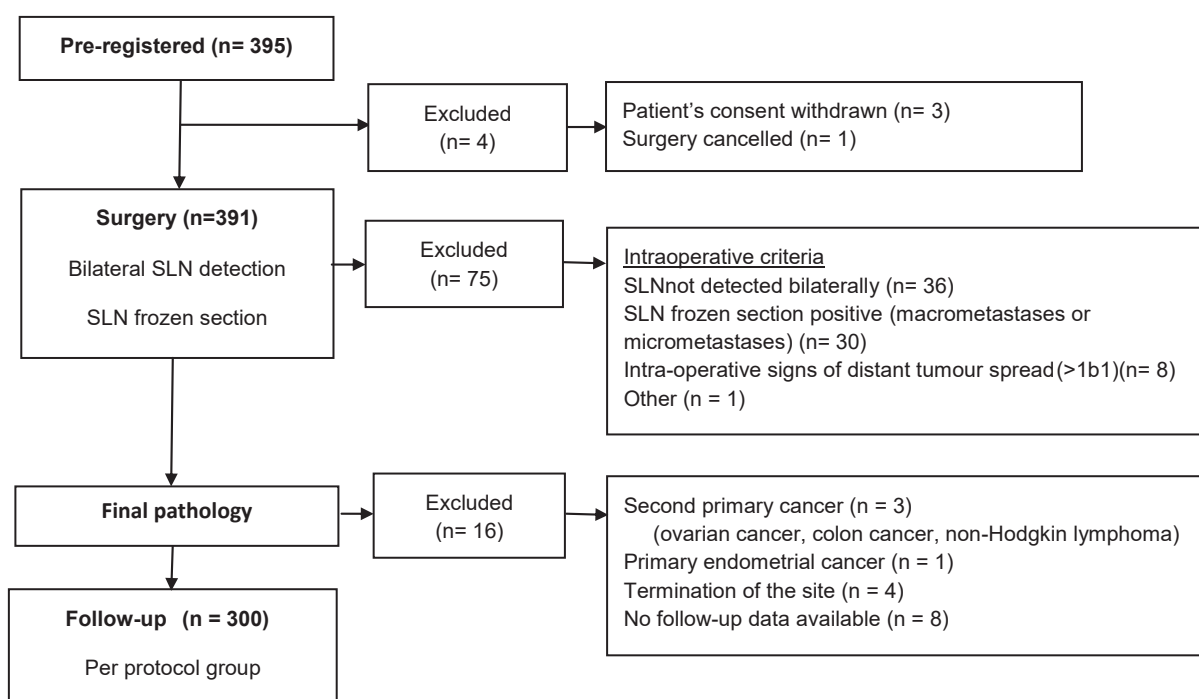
Pre-registered (n= 395)

Excluded (n= 4)

Patient's consent withdrawn (n= 3)
Surgery cancelled (n= 1)

Surgery (n=391)

Bilateral SLN detection

SLN frozen section

Excluded (n= 75)

Intraoperative criteria
SLNnot detected bilaterally (n= 36)
SLN frozen section positive (macrometastases or micrometastases) (n= 30)
Intra-operative signs of distant tumour spread(>1b1)(n= 8)
Other (n = 1)

Final pathology

Excluded (n= 16)

Second primary cancer (n = 3)
(ovarian cancer, colon cancer, non-Hodgkin lymphoma)
Primary endometrial cancer (n = 1)
Termination of the site (n = 4)
No follow-up data available (n = 8)

Follow-up (n = 300)

Per protocol group